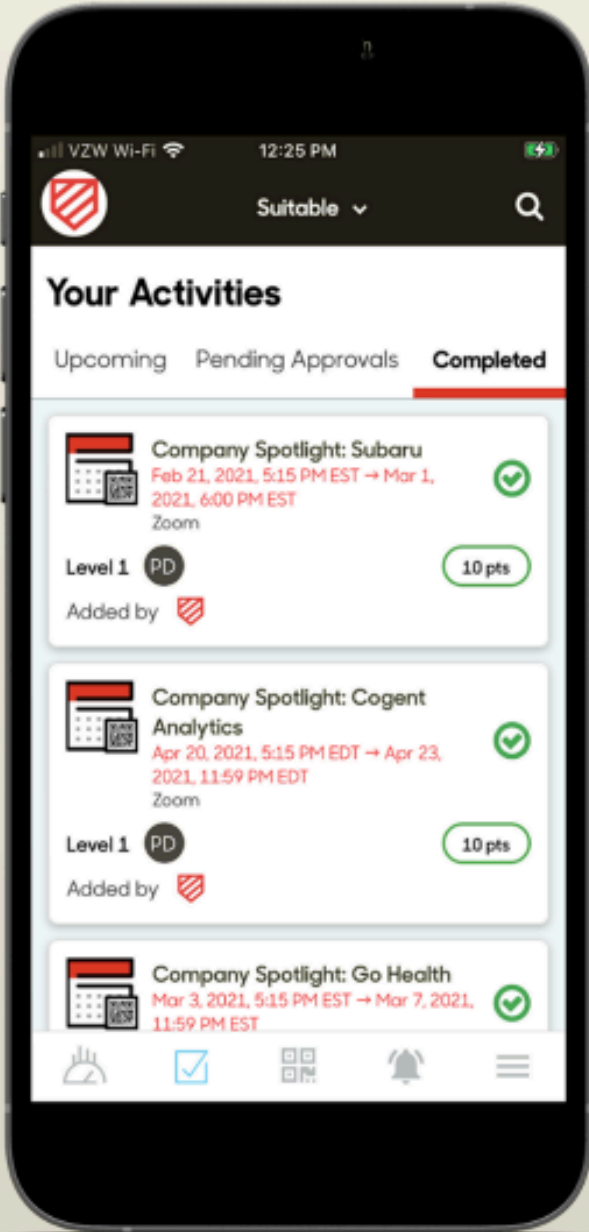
VZW Wi-Fi 12:25 PM

Suitable

Your Activities

Upcoming Pending Approvals Completed

Company Spotlight: Subaru
Feb 21, 2021, 5:15 PM EST → Mar 1, 2021, 6:00 PM EST
Zoom

Level 1 PD 10 pts

Added by

Company Spotlight: Cogent Analytics
Apr 20, 2021, 5:15 PM EDT → Apr 23, 2021, 11:59 PM EDT
Zoom

Level 1 PD 10 pts

Added by

Company Spotlight: Go Health
Mar 3, 2021, 5:15 PM EST → Mar 7, 2021, 11:59 PM EST